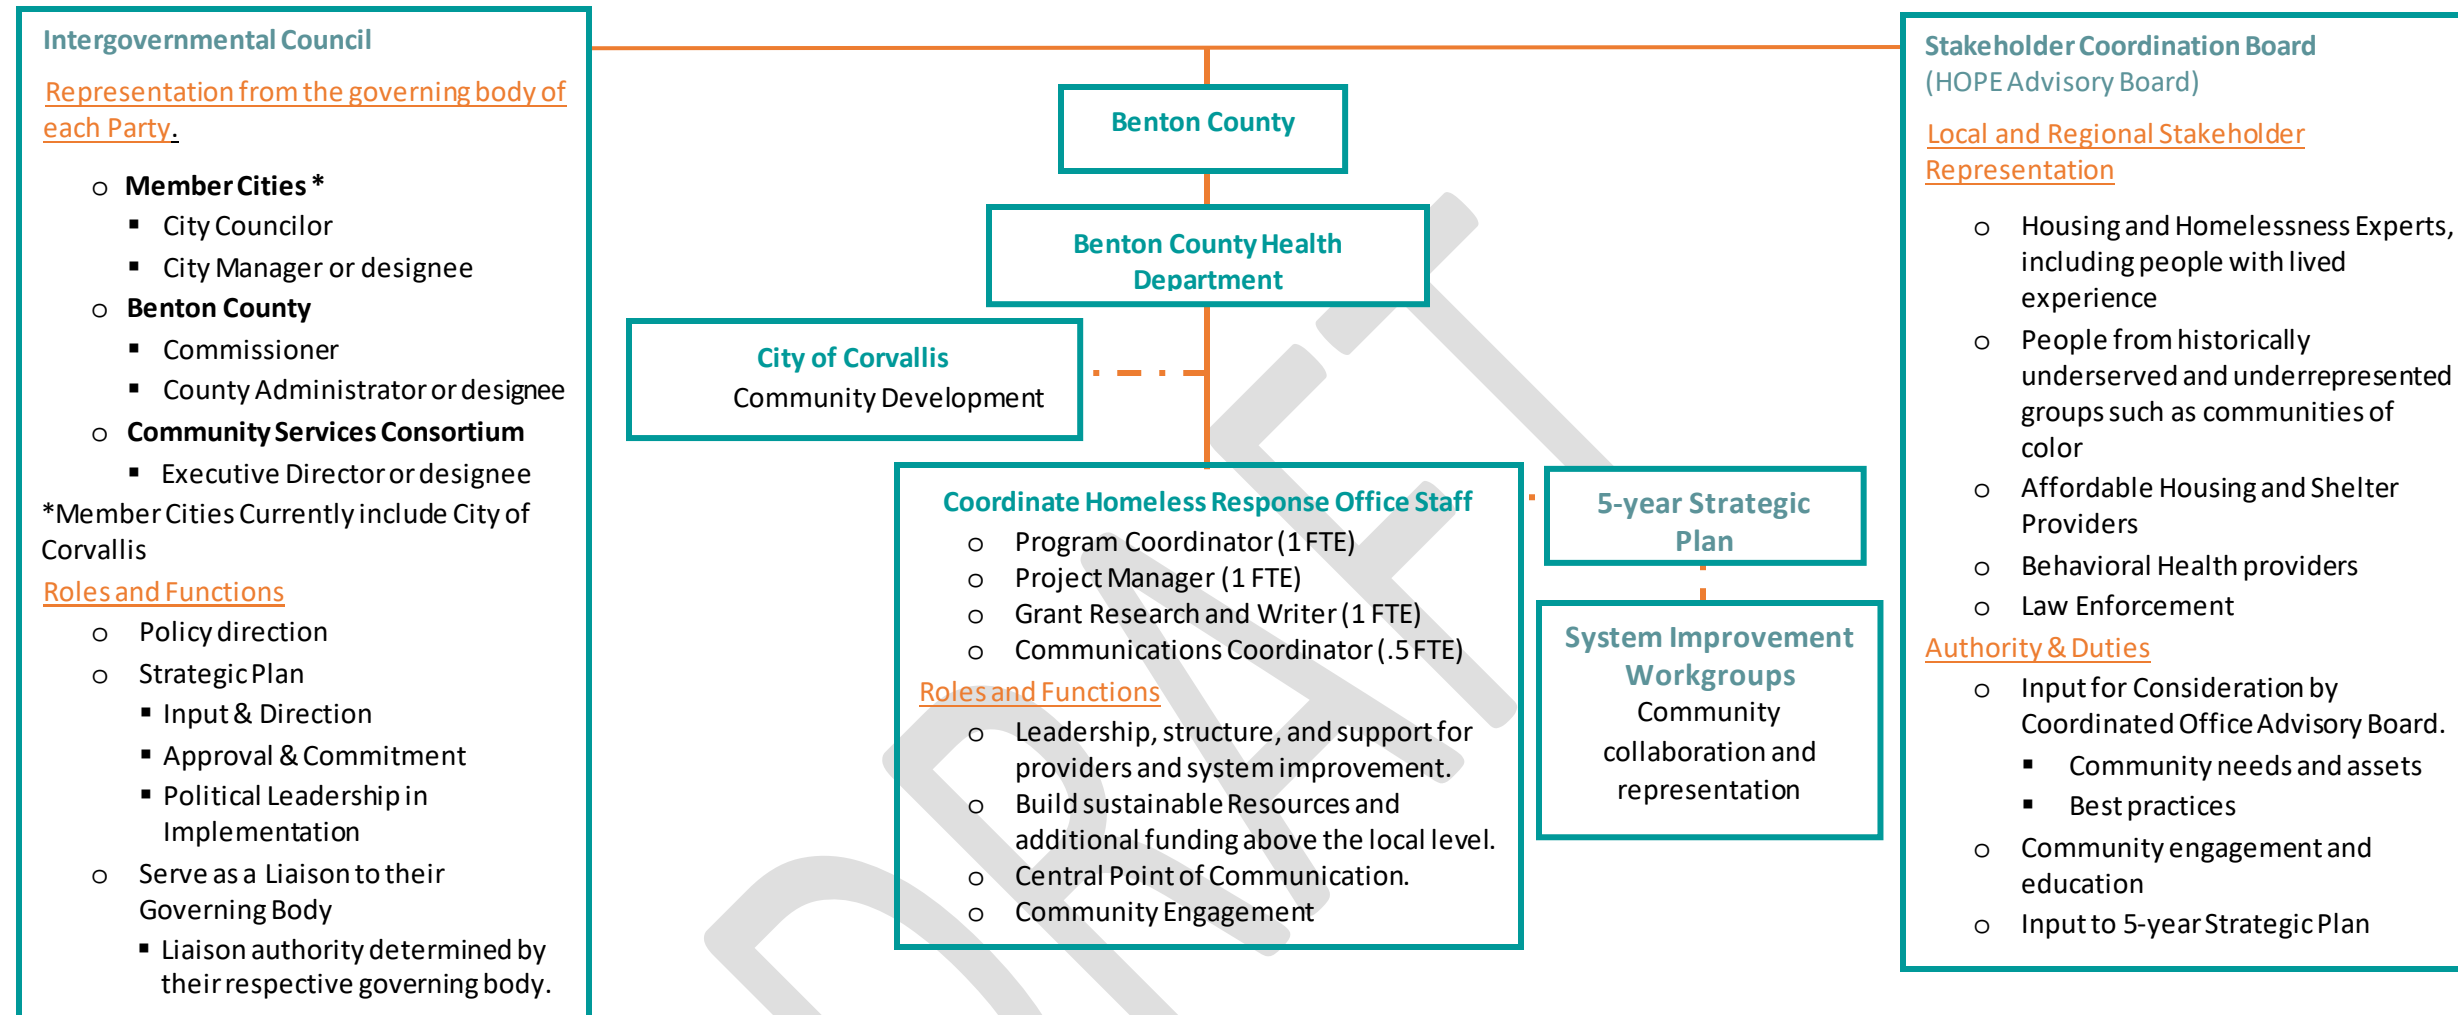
Intergovernmental Council

Representation from the governing body of each Party.

- Member Cities *
  - City Councilor
  - City Manager or designee
- Benton County
  - Commissioner
  - County Administrator or designee
- Community Services Consortium
  - Executive Director or designee

*Member Cities Currently include City of Corvallis

Roles and Functions

- Policy direction
- Strategic Plan
  - Input & Direction
  - Approval & Commitment
  - Political Leadership in Implementation
- Serve as a Liaison to their Governing Body
  - Liaison authority determined by their respective governing body.

Benton County

Benton County Health Department

City of Corvallis
Community Development

Coordinate Homeless Response Office Staff

- Program Coordinator (1 FTE)
- Project Manager (1 FTE)
- Grant Research and Writer (1 FTE)
- Communications Coordinator (.5 FTE)

Roles and Functions

- Leadership, structure, and support for providers and system improvement.
- Build sustainable Resources and additional funding above the local level.
- Central Point of Communication.
- Community Engagement

5-year Strategic Plan

System Improvement Workgroups
Community collaboration and representation

Stakeholder Coordination Board
(HOPE Advisory Board)

Local and Regional Stakeholder Representation

- Housing and Homelessness Experts, including people with lived experience
- People from historically underserved and underrepresented groups such as communities of color
- Affordable Housing and Shelter Providers
- Behavioral Health providers
- Law Enforcement

Authority & Duties

- Input for Consideration by Coordinated Office Advisory Board.
  - Community needs and assets
  - Best practices
- Community engagement and education
- Input to 5-year Strategic Plan

DRAFT